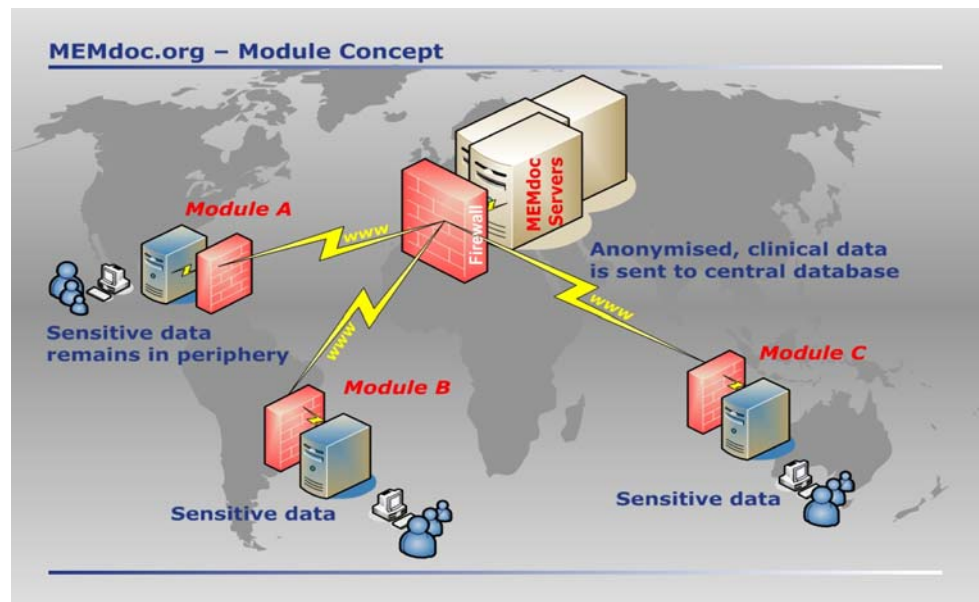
MEMdoc.org – Module Concept

MEMdoc Servers

Firewall

Module A

www

Anonymised, clinical data is sent to central database

www

www

Sensitive data remains in periphery

Module B

Module C

Sensitive data

Sensitive data